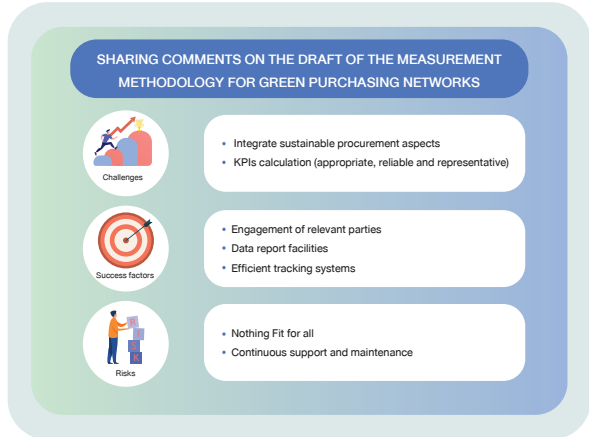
SHARING COMMENTS ON THE DRAFT OF THE MEASUREMENT METHODOLOGY FOR GREEN PURCHASING NETWORKS

Challenges

- Integrate sustainable procurement aspects
- KPIs calculation (appropriate, reliable and representative)

Success factors

- Engagement of relevant parties
- Data report facilities
- Efficient tracking systems

Risks

- Nothing Fit for all
- Continuous support and maintenance